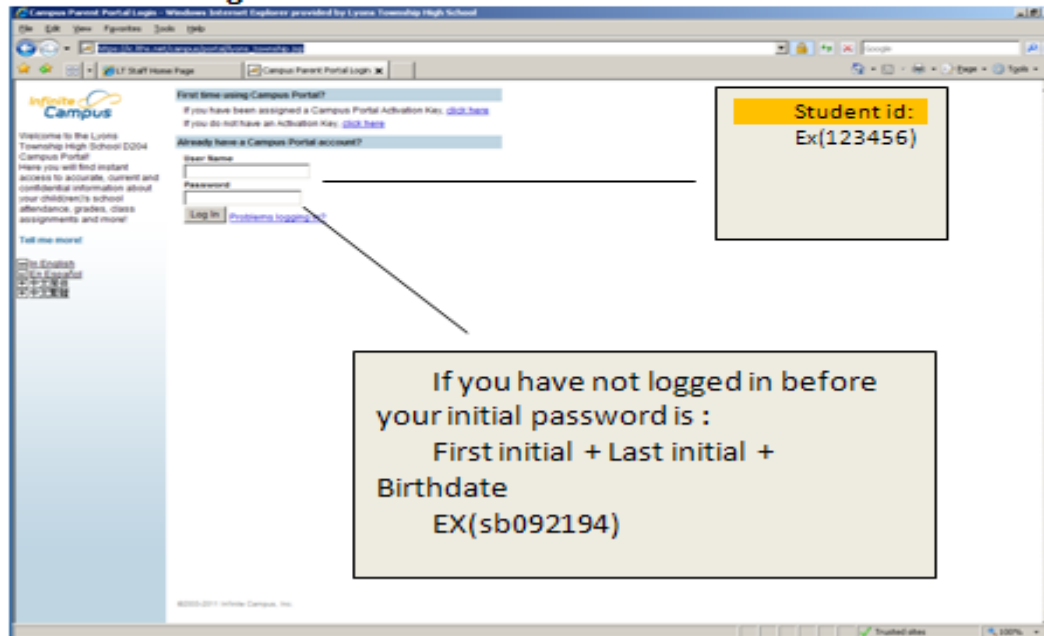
Campus Parent Portal Login - Windows Internet Explorer provided by Lyons Township High School

File Edit View Favorites Tools Help

https://ic.lths.net/campus/portal/lyons_township.jsp

Google

LT Staff Home Page

Campus Parent Portal Login

Page Tools

Infinite Campus

Welcome to the Lyons Township High School D204 Campus Portal! Here you will find instant access to accurate, current and confidential information about your child(ren)'s school attendance, grades, class assignments and more!

Tell me more!

In English
En Español
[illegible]
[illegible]

First time using Campus Portal?

If you have been assigned a Campus Portal Activation Key, click here

If you do not have an Activation Key, click here

Already have a Campus Portal account?

User Name

Password

Log In

Problems logging in?

©2003-2011 Infinite Campus, Inc.

Trusted sites

100%

Student id:
Ex(123456)

If you have not logged in before your initial password is :
First initial + Last initial + Birthdate
EX(sb092194)